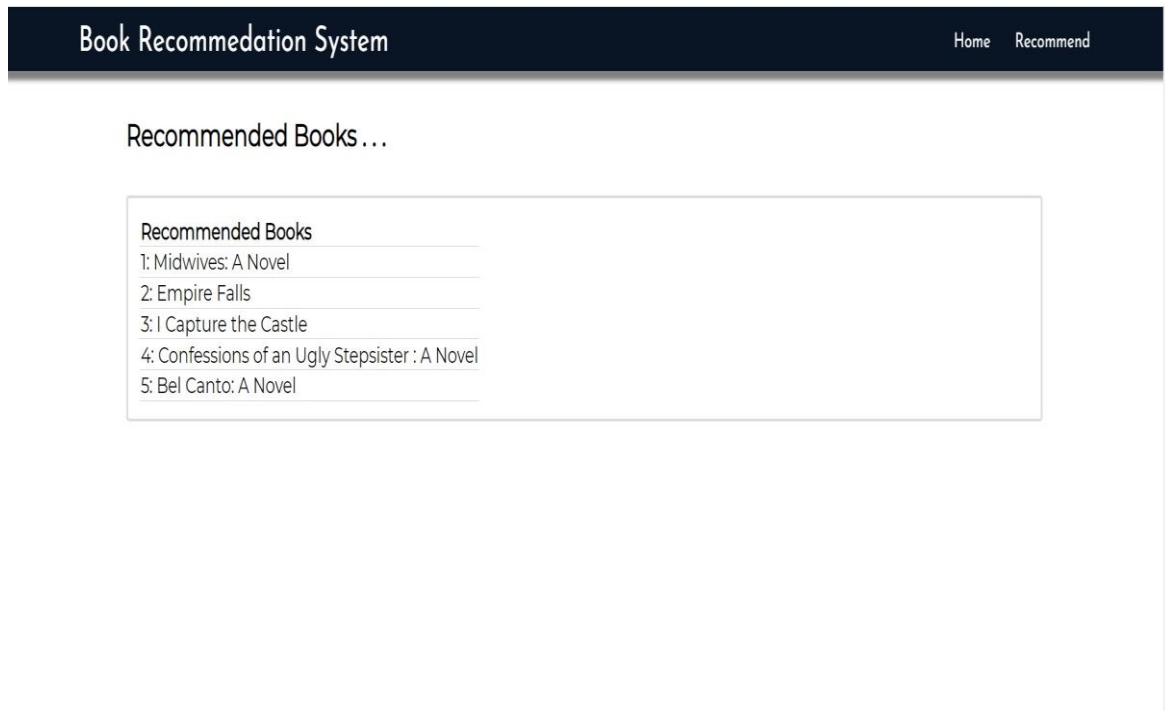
Book Recommedation System

Home Recommend

Recommended Books . . .

| Recommended Books |
|---|
| 1: Midwives: A Novel |
| 2: Empire Falls |
| 3: I Capture the Castle |
| 4: Confessions of an Ugly Stepsister : A Novel |
| 5: Bel Canto: A Novel |